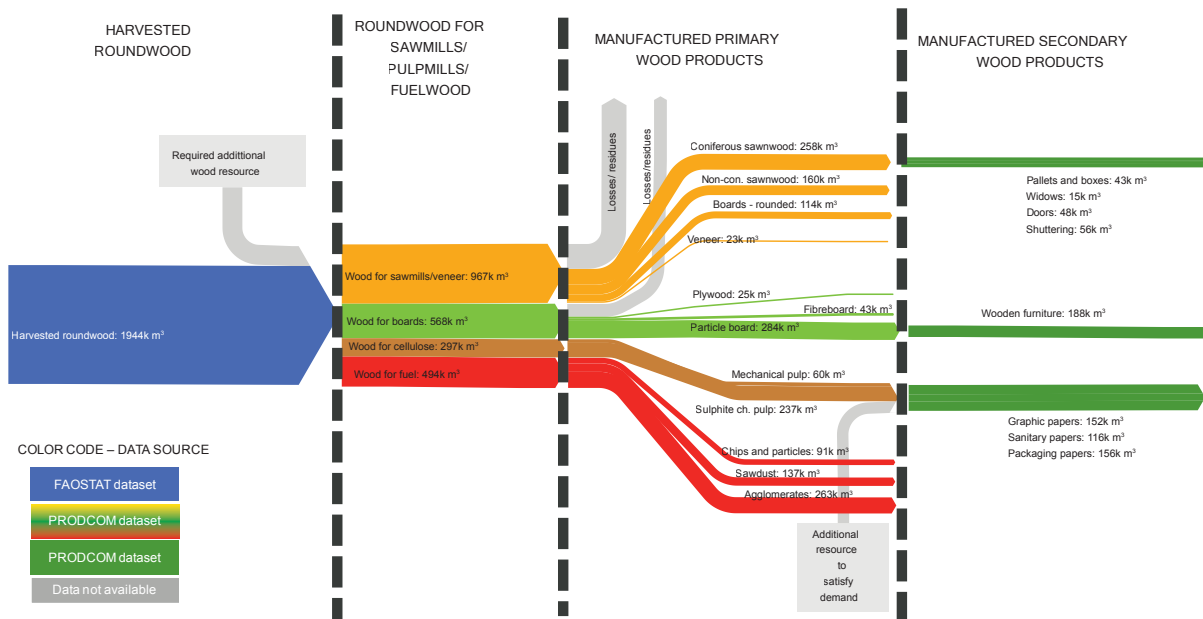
HARVESTED ROUNDWOOD

ROUNDWOOD FOR SAWMILLS/ PULPMILLS/ FUELWOOD

MANUFACTURED PRIMARY WOOD PRODUCTS

MANUFACTURED SECONDARY WOOD PRODUCTS

Required addittional wood resource

Losses/ residues

Losses/residues

Coniferous sawnwood: 258k $m^3$

Non-con. sawnwood: 160k $m^3$

Boards - rounded: 114k $m^3$

Veneer: 23k $m^3$

Pallets and boxes: 43k $m^3$
Widows: 15k $m^3$
Doors: 48k $m^3$
Shuttering: 56k $m^3$

Wood for sawmills/veneer: 967k $m^3$

Harvested roundwood: 1944k $m^3$

Wood for boards: 568k $m^3$

Wood for cellulose: 297k $m^3$

Wood for fuel: 494k $m^3$

Plywood: 25k $m^3$

Fibreboard: 43k $m^3$

Particle board: 284k $m^3$

Wooden furniture: 188k $m^3$

Mechanical pulp: 60k $m^3$

Sulphite ch. pulp: 237k $m^3$

Graphic papers: 152k $m^3$
Sanitary papers: 116k $m^3$
Packaging papers: 156k $m^3$

Chips and particles: 91k $m^3$

Sawdust: 137k $m^3$

Agglomerates: 263k $m^3$

Additional resource to satisfy demand

COLOR CODE – DATA SOURCE

FAOSTAT dataset

PRODCOM dataset

PRODCOM dataset

Data not available